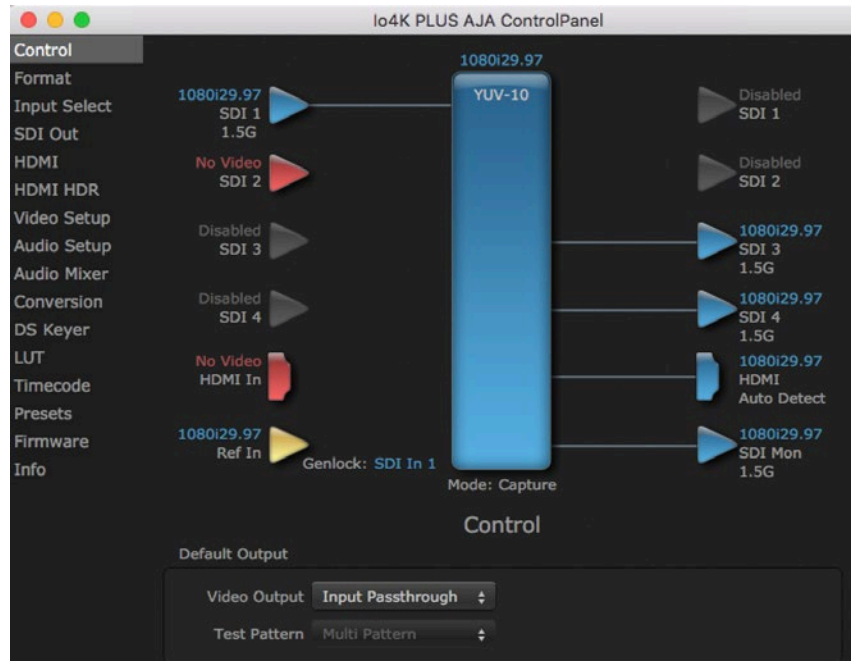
Io4K PLUS AJA ControlPanel

Control
Format
Input Select
SDI Out
HDMI
HDMI HDR
Video Setup
Audio Setup
Audio Mixer
Conversion
DS Keyer
LUT
Timecode
Presets
Firmware
Info

1080i29.97
YUV-10

1080i29.97
SDI 1
1.5G

No Video
SDI 2

Disabled
SDI 3

Disabled
SDI 4

No Video
HDMI In

1080i29.97
Ref In

Genlock: SDI In 1

Mode: Capture

Disabled
SDI 1

Disabled
SDI 2

1080i29.97
SDI 3
1.5G

1080i29.97
SDI 4
1.5G

1080i29.97
HDMI
Auto Detect

1080i29.97
SDI Mon
1.5G

Control

Default Output

Video Output Input Passthrough

Test Pattern Multi Pattern